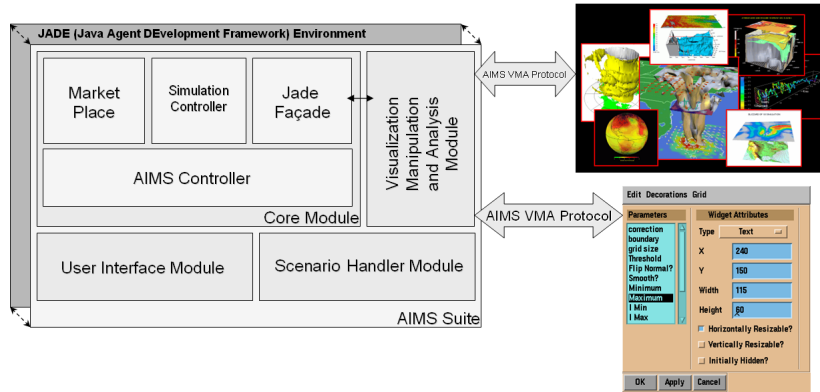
JADE (Java Agent DEvelopment Framework) Environment

Market Place

Simulation Controller

Jade Façade

Visualization Manipulation and Analysis Module

AIMS Controller

Core Module

User Interface Module

Scenario Handler Module

AIMS Suite

AIMS VMA Protocol

AIMS VMA Protocol

Edit Decorations Grid

Parameters

correction
boundary
grid size
Threshold
Flip Normal?
Smooth?
Minimum
Maximum
I Min
I Max

Widget Attributes

Type Text

X 240

Y 150

Width 115

Height 60

Horizontally Resizable?

Vertically Resizable?

Initially Hidden?

OK Apply Cancel